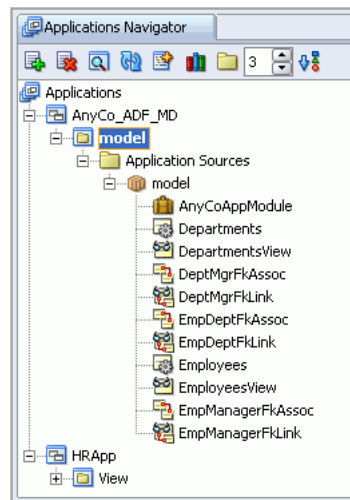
Applications Navigator

3

Applications
AnyCo_ADF_MD
model
Application Sources
model
AnyCoAppModule
Departments
DepartmentsView
DeptMgrFkAssoc
DeptMgrFkLink
EmpDeptFkAssoc
EmpDeptFkLink
Employees
EmployeesView
EmpManagerFkAssoc
EmpManagerFkLink
HRApp
View